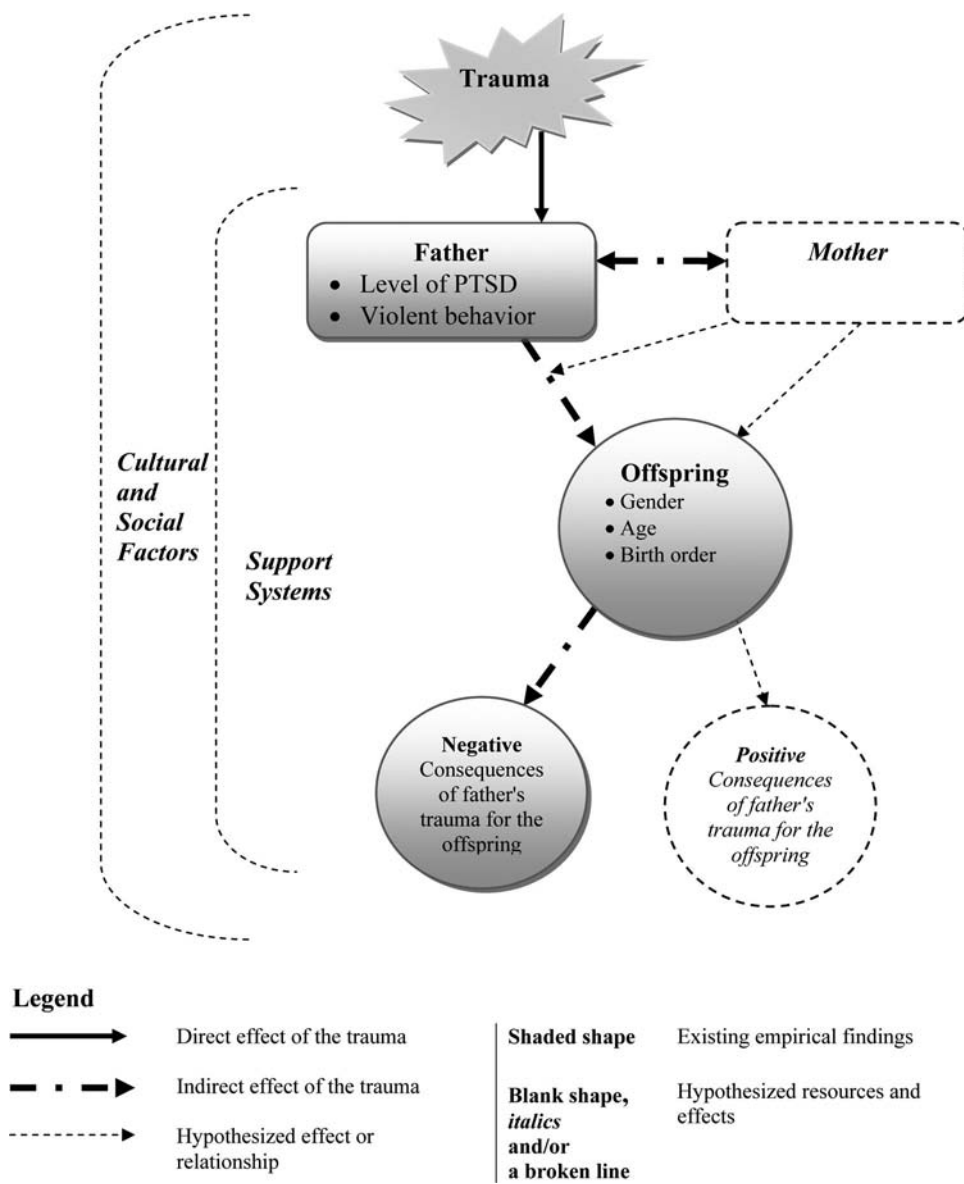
Trauma

Father
• Level of PTSD
• Violent behavior

Mother

Cultural and Social Factors

Support Systems

Offspring
• Gender
• Age
• Birth order

Negative Consequences of father's trauma for the offspring

Positive Consequences of father's trauma for the offspring

Legend

Direct effect of the trauma

Indirect effect of the trauma

Hypothesized effect or relationship

| Shaded shape | Existing empirical findings |
|---|---|
| Blank shape, italics and/or a broken line | Hypothesized resources and effects |